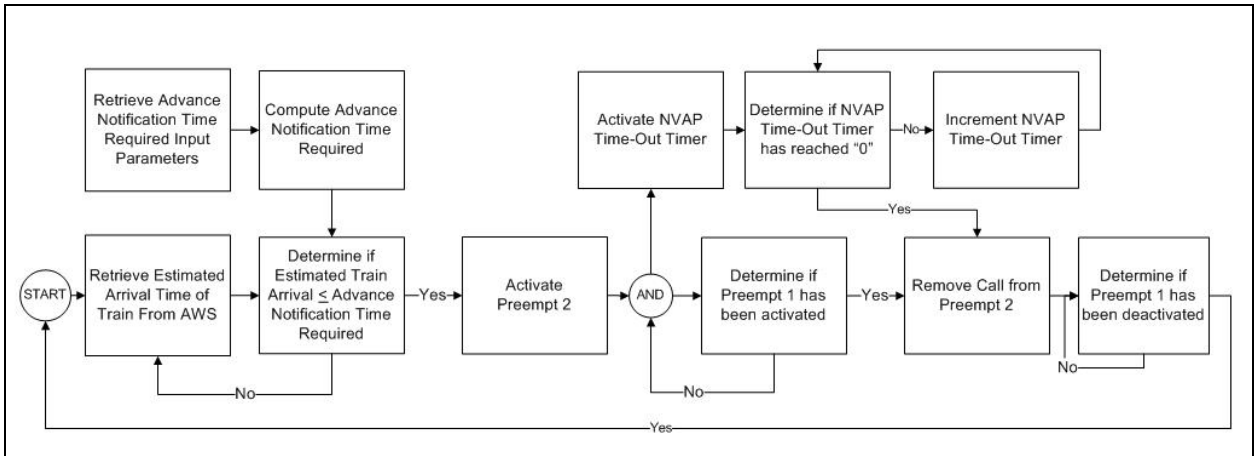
Retrieve Advance Notification Time Required Input Parameters

Compute Advance Notification Time Required

Activate NVAP Time-Out Timer

Determine if NVAP Time-Out Timer has reached "0"

No

Increment NVAP Time-Out Timer

Yes

START

Retrieve Estimated Arrival Time of Train From AWS

Determine if Estimated Train Arrival $\leq$ Advance Notification Time Required

Yes

Activate Preempt 2

AND

Determine if Preempt 1 has been activated

Yes

Remove Call from Preempt 2

Determine if Preempt 1 has been deactivated

No

No

No

Yes